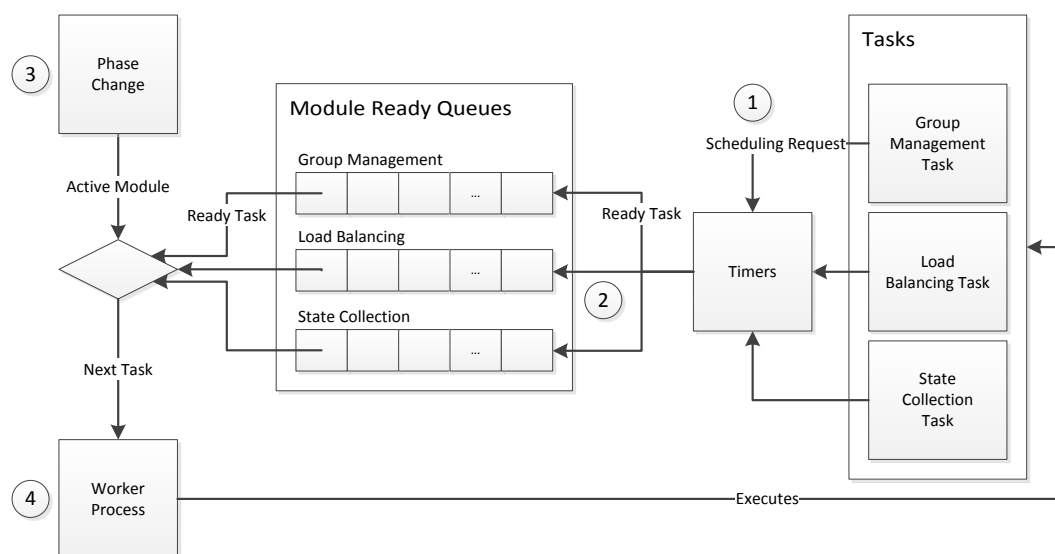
3

Phase Change

Active Module

Ready Task

Next Task

4

Worker Process

Module Ready Queues

Group Management

...

Load Balancing

...

State Collection

...

Ready Task

2

1

Scheduling Request

Timers

Tasks

Group Management Task

Load Balancing Task

State Collection Task

Executes